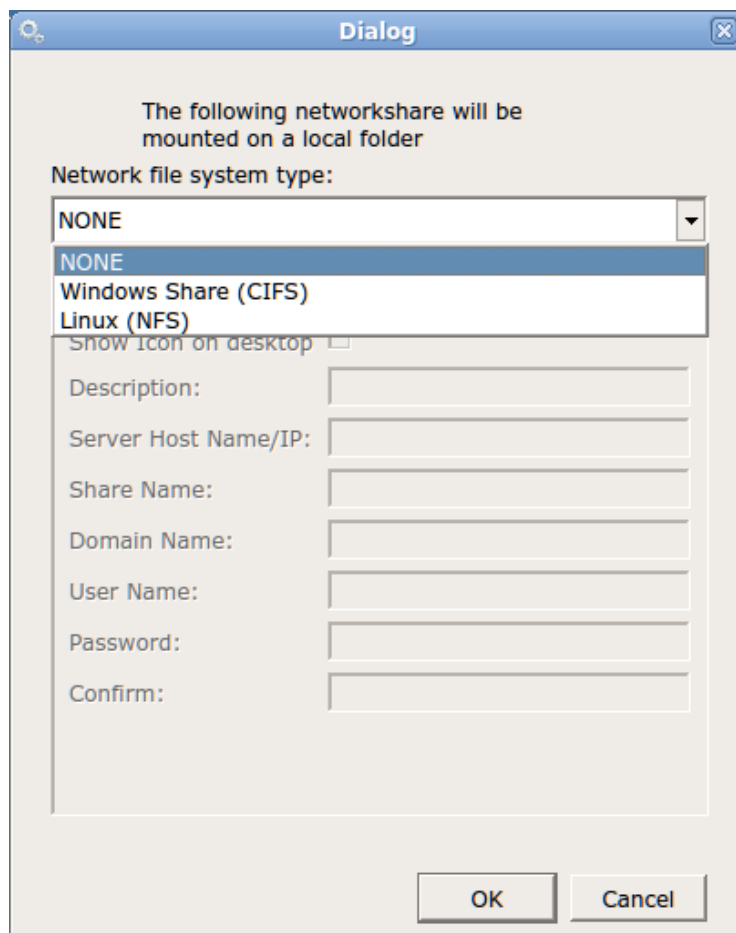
Dialog

The following networkshare will be mounted on a local folder

Network file system type:

NONE

NONE
Windows Share (CIFS)
Linux (NFS)

Show Icon on desktop

Description:

Server Host Name/IP:

Share Name:

Domain Name:

User Name:

Password:

Confirm:

OK

Cancel